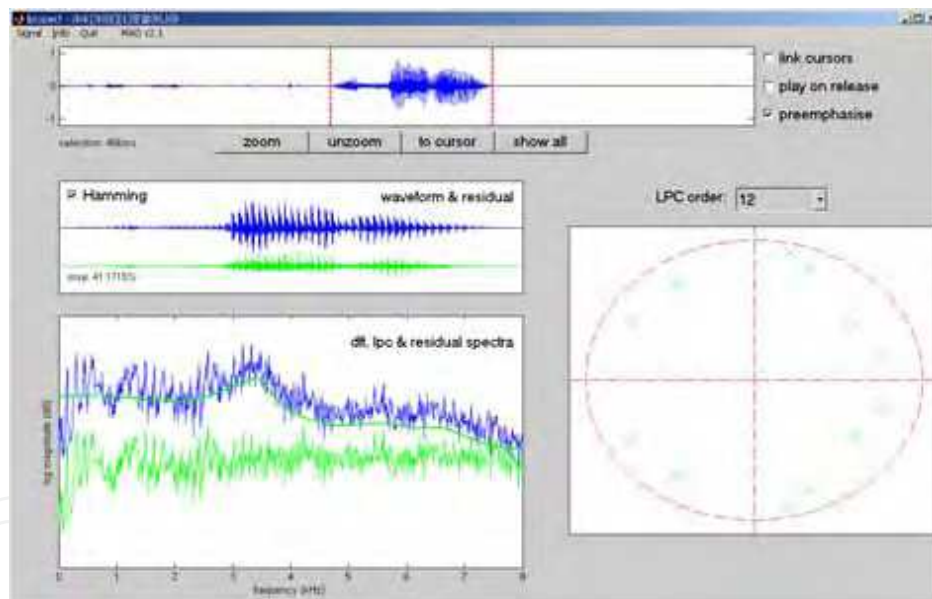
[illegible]
Signal Info Quit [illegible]

1
0
-1

link cursors
play on release
preemphasise

selection: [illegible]
zoom
unzoom
to cursor
show all

Hamming
waveform & residual
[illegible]

LPC order: 12

dft, lpc & residual spectra
log magnitude (dB)
0 1 2 3 4 5 6 7 8
frequency (kHz)